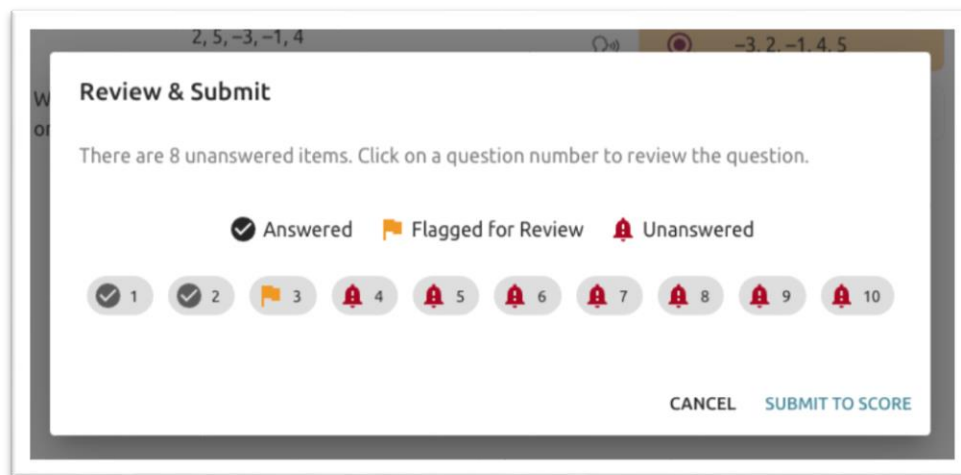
2, 5, −3, −1, 4

−3, 2, −1, 4, 5

W
o

Review & Submit

There are 8 unanswered items. Click on a question number to review the question.

Answered Flagged for Review Unanswered

1 2 3 4 5 6 7 8 9 10

CANCEL SUBMIT TO SCORE